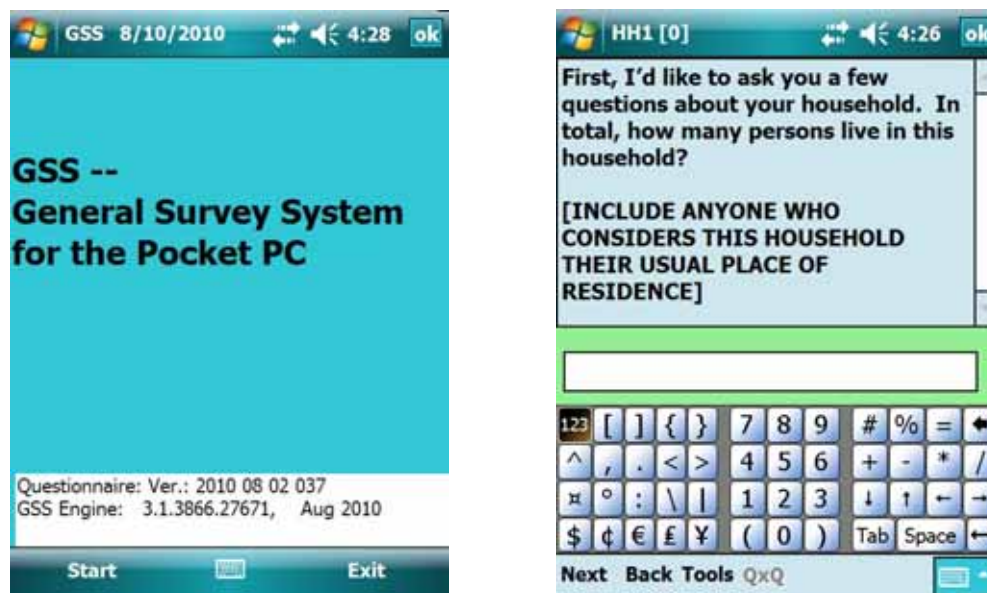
GSS 8/10/2010 4:28 ok

GSS --
General Survey System for the Pocket PC

Questionnaire: Ver.: 2010 08 02 037
GSS Engine: 3.1.3866.27671, Aug 2010

Start Exit

HH1 [0] 4:26 ok

First, I'd like to ask you a few questions about your household. In total, how many persons live in this household?

[INCLUDE ANYONE WHO CONSIDERS THIS HOUSEHOLD THEIR USUAL PLACE OF RESIDENCE]

123 [ ] { } 7 8 9 # % =
^ , . < > 4 5 6 + - * /
¤ ° : \ | 1 2 3 ↓ ↑ ← →
$ ¢ € £ ¥ ( 0 ) Tab Space

Next Back Tools QxQ